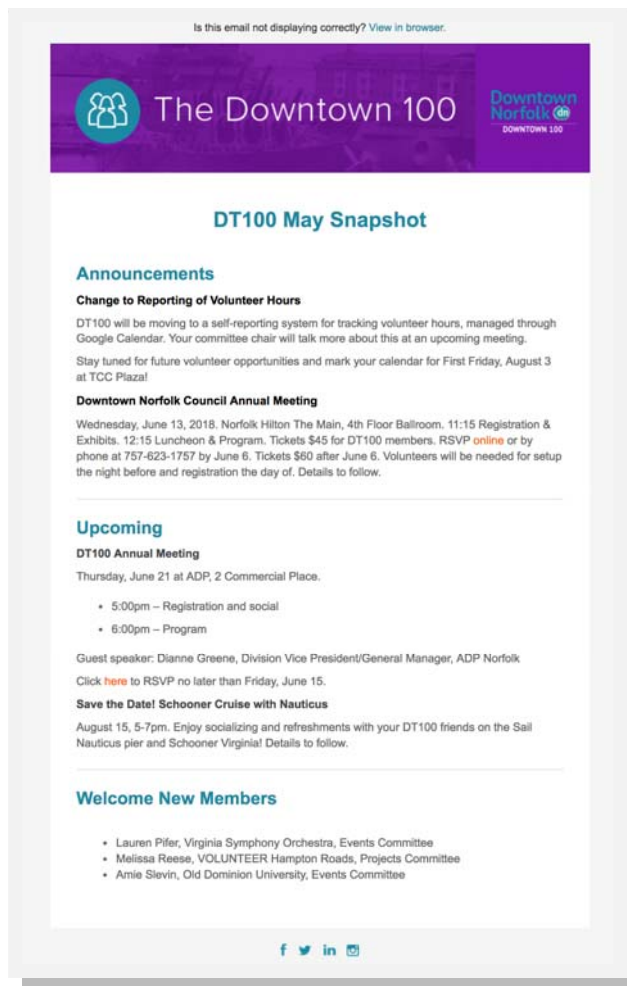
Is this email not displaying correctly? View in browser.

The Downtown 100

Downtown Norfolk dn
DOWNTOWN 100

DT100 May Snapshot

Announcements

Change to Reporting of Volunteer Hours

DT100 will be moving to a self-reporting system for tracking volunteer hours, managed through Google Calendar. Your committee chair will talk more about this at an upcoming meeting.

Stay tuned for future volunteer opportunities and mark your calendar for First Friday, August 3 at TCC Plaza!

Downtown Norfolk Council Annual Meeting

Wednesday, June 13, 2018. Norfolk Hilton The Main, 4th Floor Ballroom. 11:15 Registration & Exhibits. 12:15 Luncheon & Program. Tickets $45 for DT100 members. RSVP online or by phone at 757-623-1757 by June 6. Tickets $60 after June 6. Volunteers will be needed for setup the night before and registration the day of. Details to follow.

Upcoming

DT100 Annual Meeting

Thursday, June 21 at ADP, 2 Commercial Place.

- 5:00pm – Registration and social
- 6:00pm – Program

Guest speaker: Dianne Greene, Division Vice President/General Manager, ADP Norfolk

Click here to RSVP no later than Friday, June 15.

Save the Date! Schooner Cruise with Nauticus

August 15, 5-7pm. Enjoy socializing and refreshments with your DT100 friends on the Sail Nauticus pier and Schooner Virginia! Details to follow.

Welcome New Members

- Lauren Pifer, Virginia Symphony Orchestra, Events Committee
- Melissa Reese, VOLUNTEER Hampton Roads, Projects Committee
- Amie Slevin, Old Dominion University, Events Committee

f in